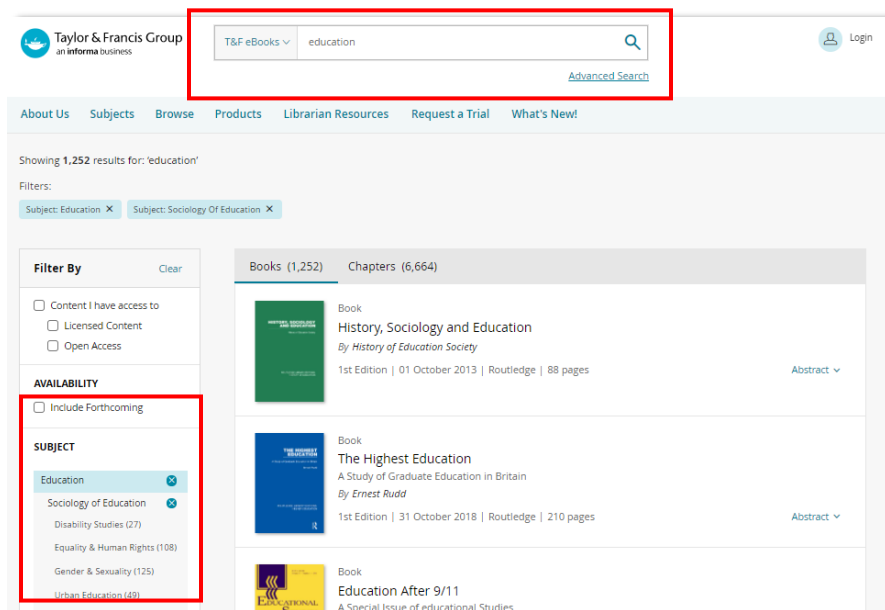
Taylor & Francis Group
an informa business

T&F eBooks
education

Advanced Search

Login

About Us Subjects Browse Products Librarian Resources Request a Trial What's New!

Showing 1,252 results for: 'education'

Filters:

Subject: Education ✕ Subject: Sociology Of Education ✕

Filter By Clear

Content I have access to
Licensed Content
Open Access

AVAILABILITY
Include Forthcoming

SUBJECT
Education
Sociology of Education
Disability Studies (27)
Equality & Human Rights (108)
Gender & Sexuality (125)
Urban Education (49)

Books (1,252) Chapters (6,664)

Book
History, Sociology and Education
By History of Education Society
1st Edition | 01 October 2013 | Routledge | 88 pages
Abstract

Book
The Highest Education
A Study of Graduate Education in Britain
By Ernest Rudd
1st Edition | 31 October 2018 | Routledge | 210 pages
Abstract

Book
Education After 9/11
A Special Issue of educational Studies